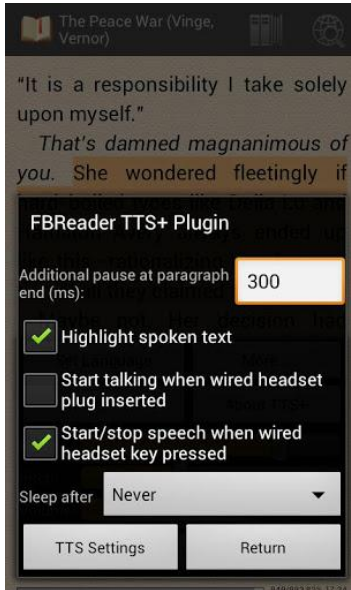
The Peace War (Vinge, Vernor)

"It is a responsibility I take solely upon myself."

That's damned magnanimous of you. She wondered fleetingly if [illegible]

FBReader TTS+ Plugin

Additional pause at paragraph end (ms): 300

Highlight spoken text

Start talking when wired headset plug inserted

Start/stop speech when wired headset key pressed

Sleep after Never

TTS Settings

Return